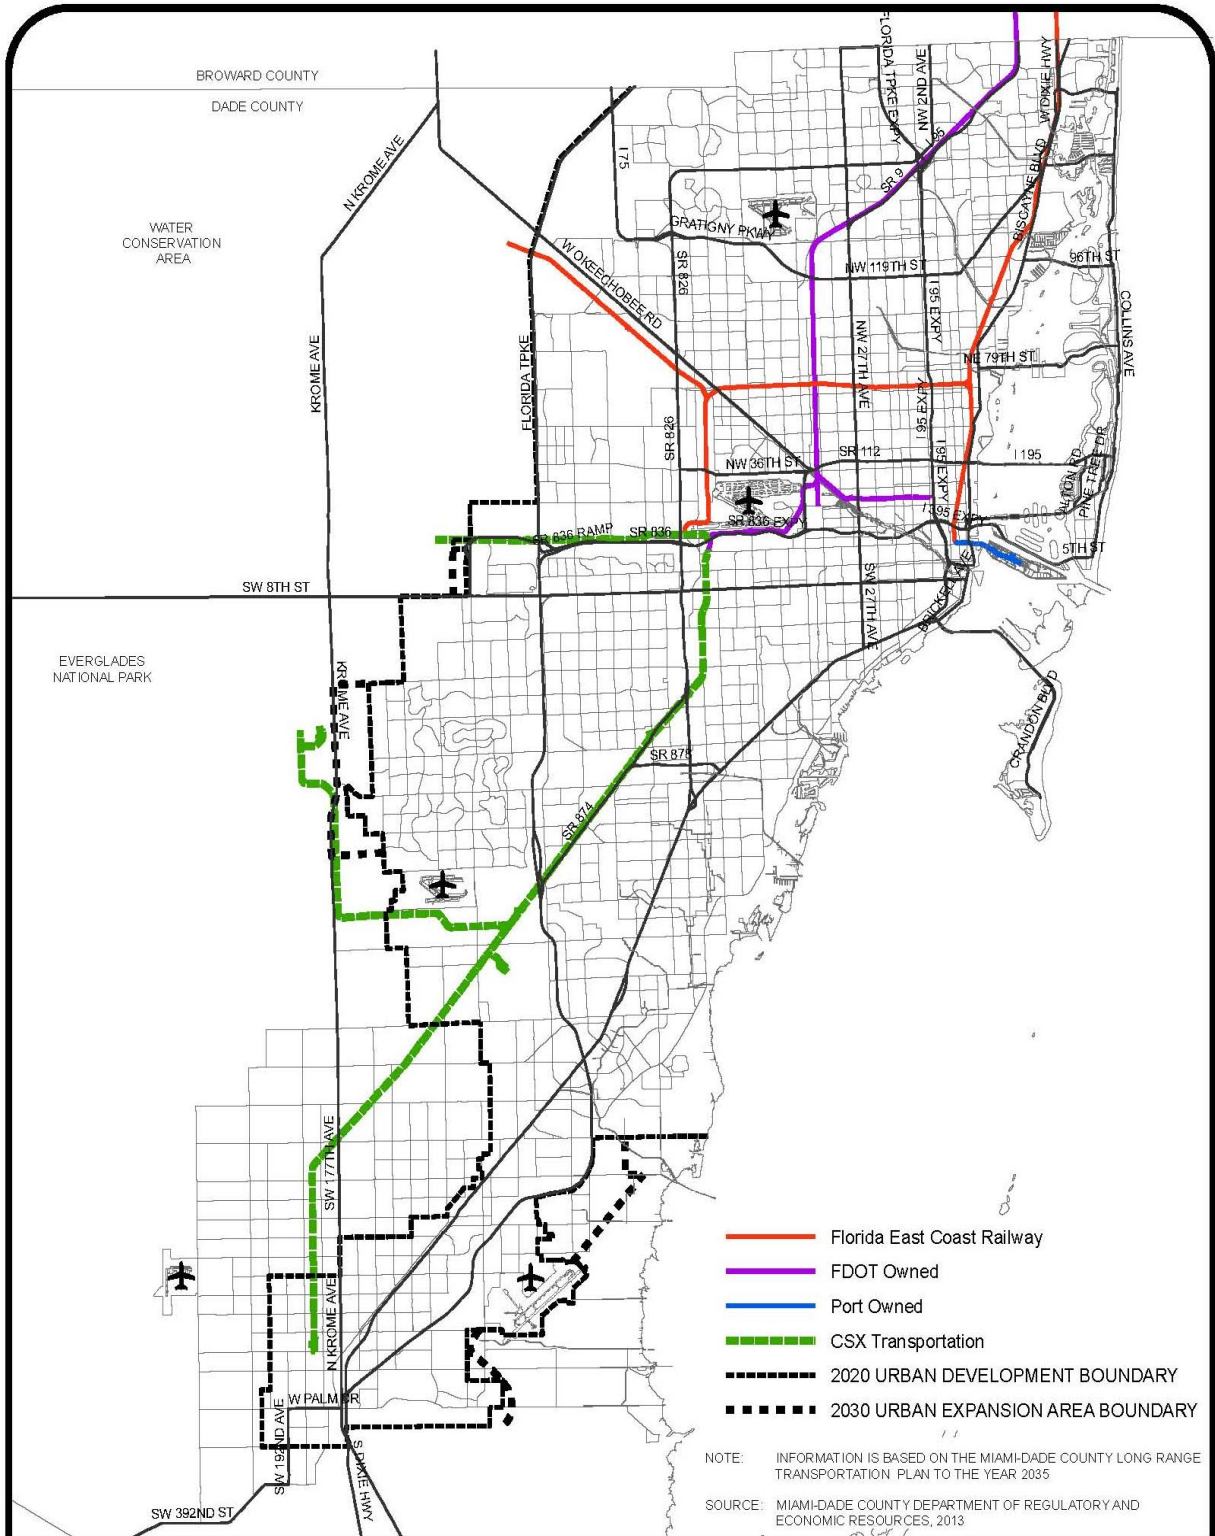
BROWARD COUNTY
DADE COUNTY
WATER CONSERVATION AREA
N KROME AVE
I 75
FLORIDA TPKE EXPY
NW 2ND AVE
I 95
SR 9
W DIXIE HWY
BISCAYNE BLVD
GRATIGNY PKWY
W OKEECHOBEE RD
SR 826
NW 119TH ST
96TH ST
I 95 EXPY
COLLINS AVE
KROME AVE
FLORIDA TPKE
NW 27TH AVE
NE 79TH ST
I 95 EXPY
SR 826
SR 112
NW 36TH ST
I 195
ALTON RD
PINE TREE DR
SR 836 EXPY
I 395 EXPY
SR 836 RAMP
SR 836
5TH ST
SW 8TH ST
SW 27TH AVE
BRICKELL AVE
EVERGLADES NATIONAL PARK
KROME AVE
CRANDON BLVD
SR 878
SR 874
SW 177TH AVE
N KROME AVE
W PALM DR
SW 192ND AVE
S DIXIE HWY
SW 392ND ST

Florida East Coast Railway
FDOT Owned
Port Owned
CSX Transportation
2020 URBAN DEVELOPMENT BOUNDARY
2030 URBAN EXPANSION AREA BOUNDARY

NOTE: INFORMATION IS BASED ON THE MIAMI-DADE COUNTY LONG RANGE TRANSPORTATION PLAN TO THE YEAR 2035

SOURCE: MIAMI-DADE COUNTY DEPARTMENT OF REGULATORY AND ECONOMIC RESOURCES, 2013